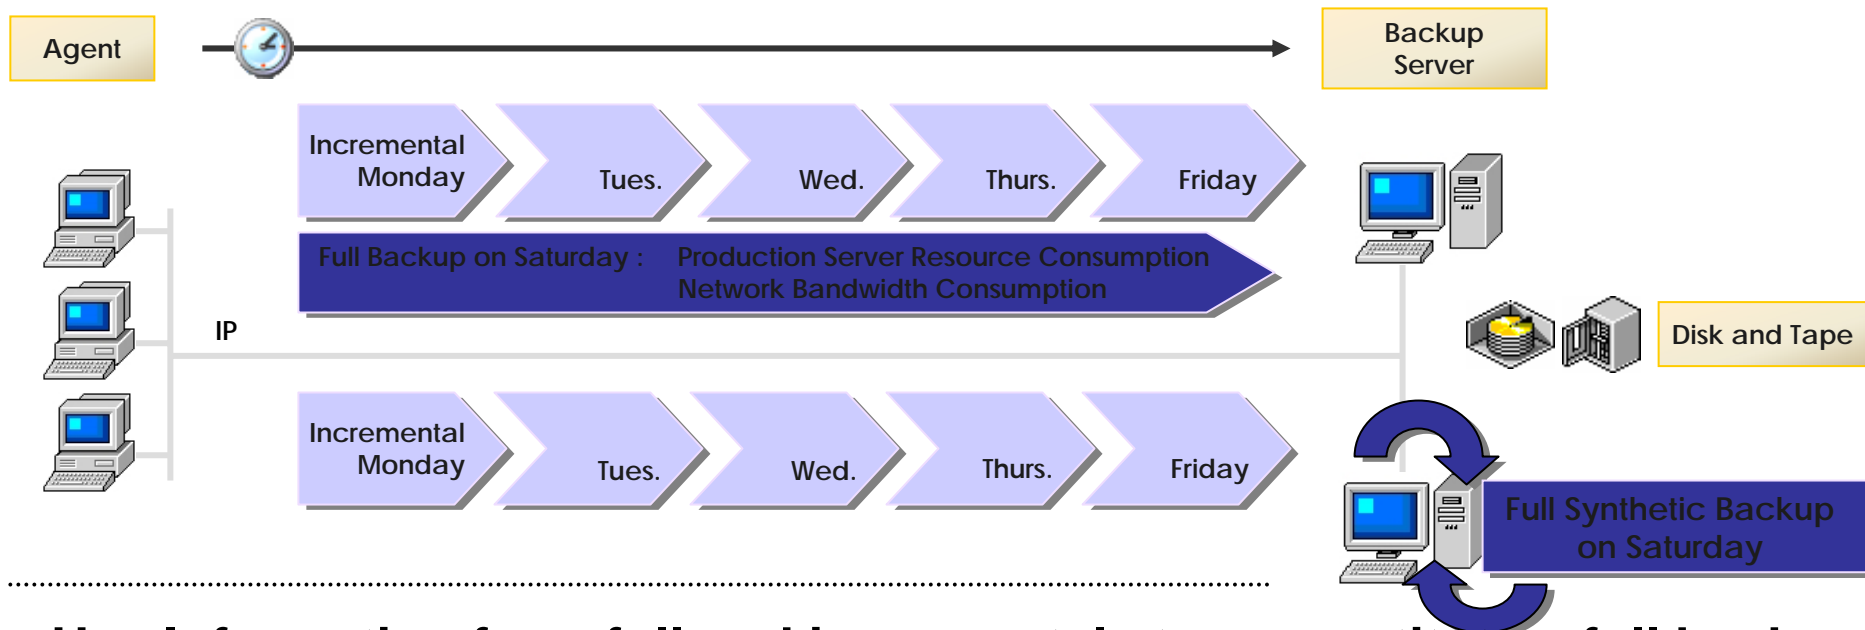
Agent

Backup Server

Incremental Monday

Tues.

Wed.

Thurs.

Friday

Full Backup on Saturday : Production Server Resource Consumption Network Bandwidth Consumption

IP

Disk and Tape

Incremental Monday

Tues.

Wed.

Thurs.

Friday

Full Synthetic Backup on Saturday

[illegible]